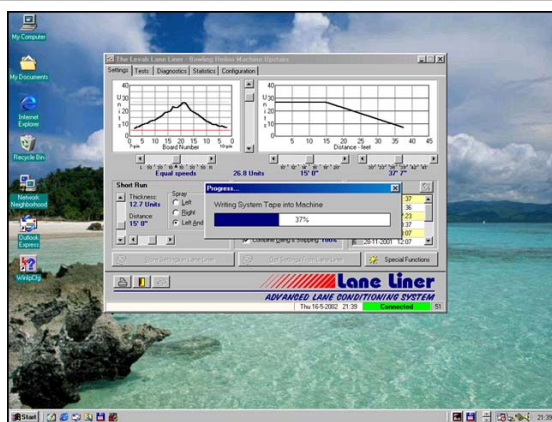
My Computer

My Documents

Internet Explorer

Recycle Bin

Network Neighborhood

Outlook Express

WinipCfg

The Lavak Lane Liner - Bowling Hollow Machine Upstairs

Settings | Tests | Diagnostics | Statistics | Configuration

40
U 30
n
i 20
t
s 10
0

0 5 10 15 20 25 30 35 40
Board Number

Equal speeds

26.8 Units

40
U 30
n
i 20
t
s 10
0

0 5 10 15 20 25 30 35 40 45
Distance - feet

15' 0"

37' 7"

Short Run

Thickness
12.7 Units

Distance
15' 0"

Spray
Left
Right
Left and

Progress...

Writing System Tape into Machine

37%

37
36
23
37
07

26.11.2001 12:07

Send Settings to Lane Liner

Get Settings From Lane Liner

Special Functions

Lane Liner

ADVANCED LANE CONDITIONING SYSTEM

Thu 16-5-2002 21:39

Connected

51

Start

21:39